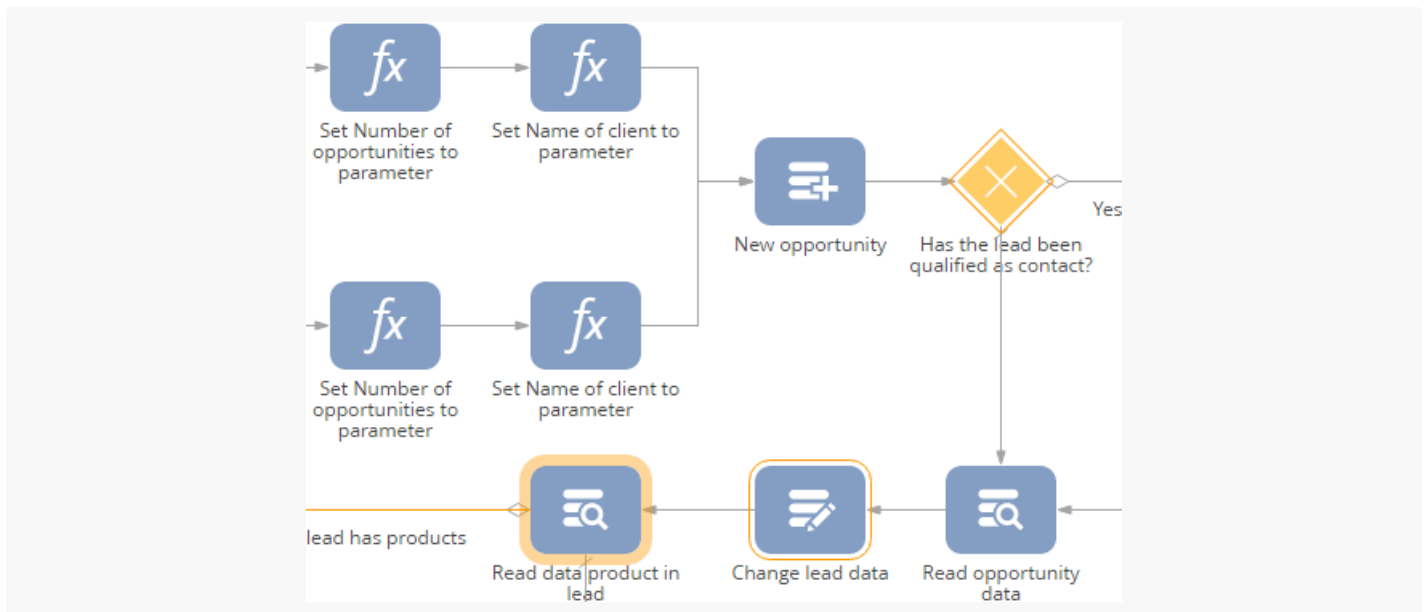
fx
Set Number of opportunities to parameter

fx
Set Name of client to parameter

New opportunity

Has the lead been qualified as contact?

Yes

fx
Set Number of opportunities to parameter

fx
Set Name of client to parameter

lead has products

Read data product in lead

Change lead data

Read opportunity data